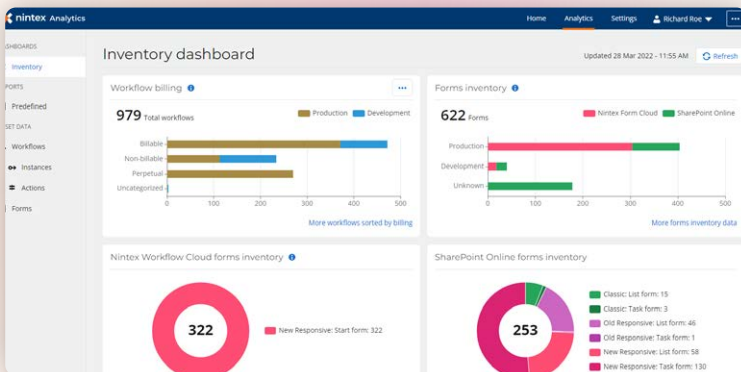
nintex Analytics

Home Analytics Settings Richard Roe ···

SHBOARDS
Inventory
PORTS
Predefined
SET DATA
Workflows
Instances
Actions
Forms

Inventory dashboard

Updated 28 Mar 2022 - 11:55 AM Refresh

Workflow billing ···

979 Total workflows

Production Development

Billable
Non-billable
Perpetual
Uncategorized

0 100 200 300 400 500

More workflows sorted by billing

Forms inventory

622 Forms

Nintex Form Cloud SharePoint Online

Production
Development
Unknown

0 100 200 300 400 500

More forms inventory data

Nintex Workflow Cloud forms inventory

322

New Responsive: Start form: 322

SharePoint Online forms inventory

253

Classic: List form: 15
Classic: Task form: 3
Old Responsive: List form: 46
Old Responsive: Task form: 1
New Responsive: List form: 58
New Responsive: Task form: 130